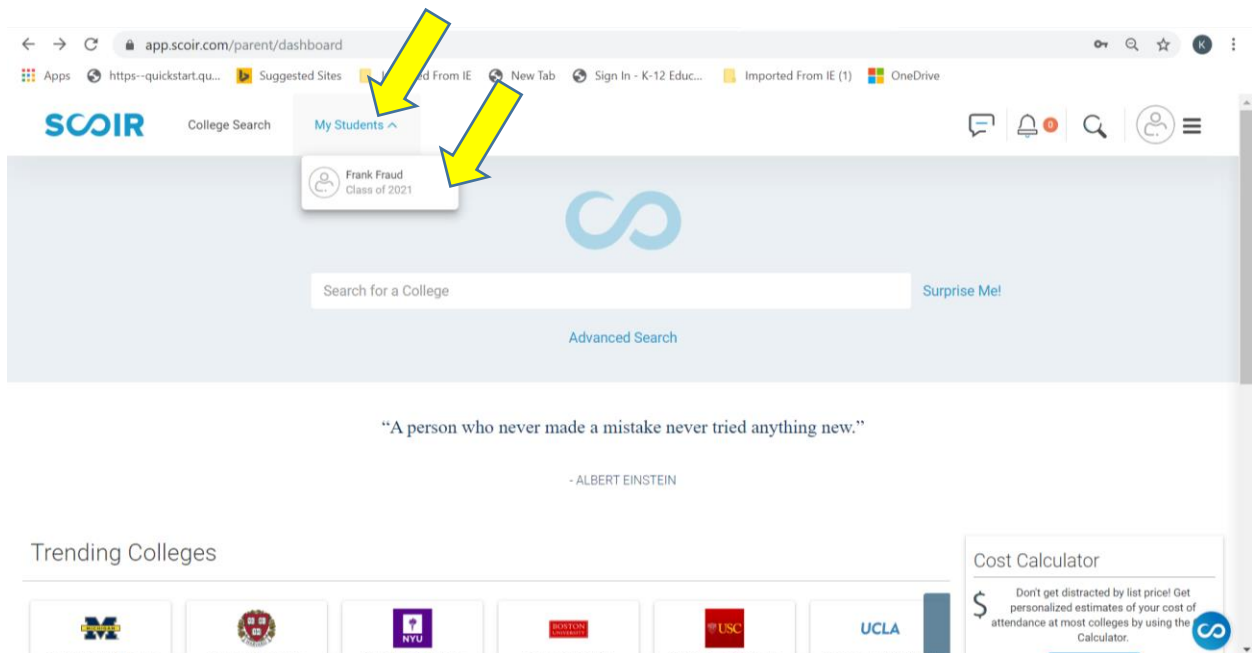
app.scoir.com/parent/dashboard

K

Apps https--quickstart.qu... Suggested Sites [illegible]d From IE New Tab Sign In - K-12 Educ... Imported From IE (1) OneDrive

SCOIR College Search My Students

0

Frank Fraud
Class of 2021

Search for a College

Surprise Me!

Advanced Search

“A person who never made a mistake never tried anything new.”

- ALBERT EINSTEIN

Trending Colleges

NYU

BOSTON UNIVERSITY

USC

UCLA

Cost Calculator

Don't get distracted by list price! Get personalized estimates of your cost of attendance at most colleges by using the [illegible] Calculator.